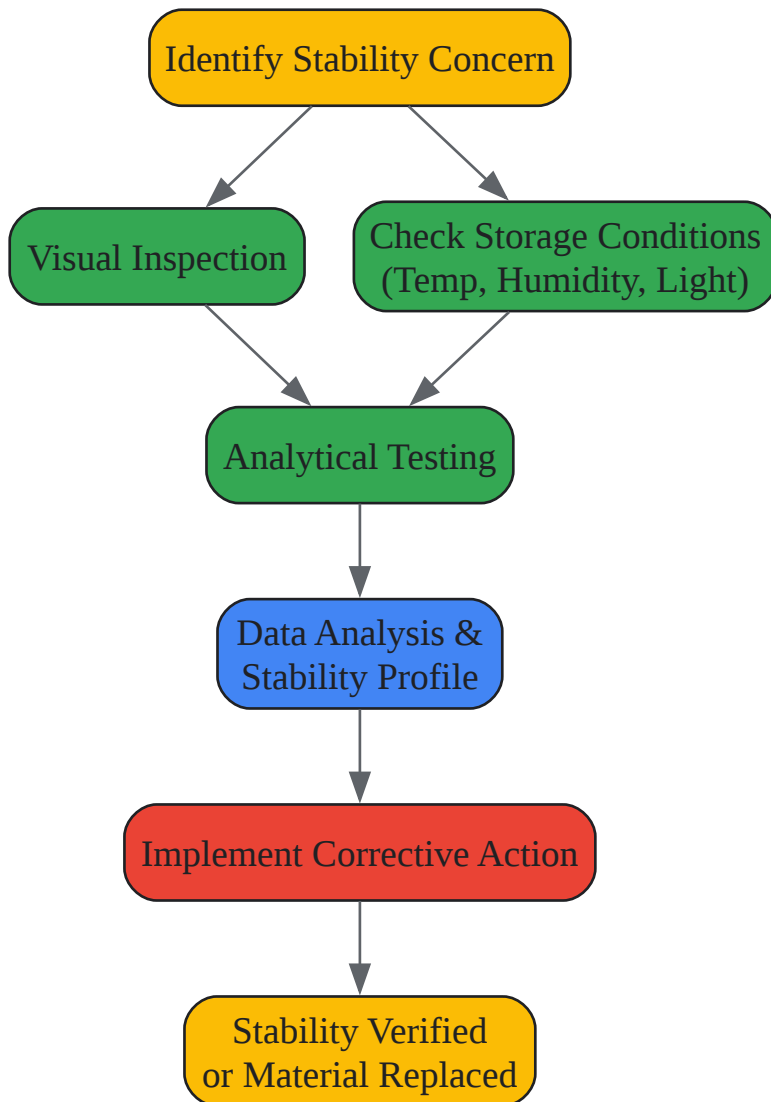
Identify Stability Concern

Visual Inspection

Check Storage Conditions (Temp, Humidity, Light)

Analytical Testing

Data Analysis & Stability Profile

Implement Corrective Action

Stability Verified or Material Replaced